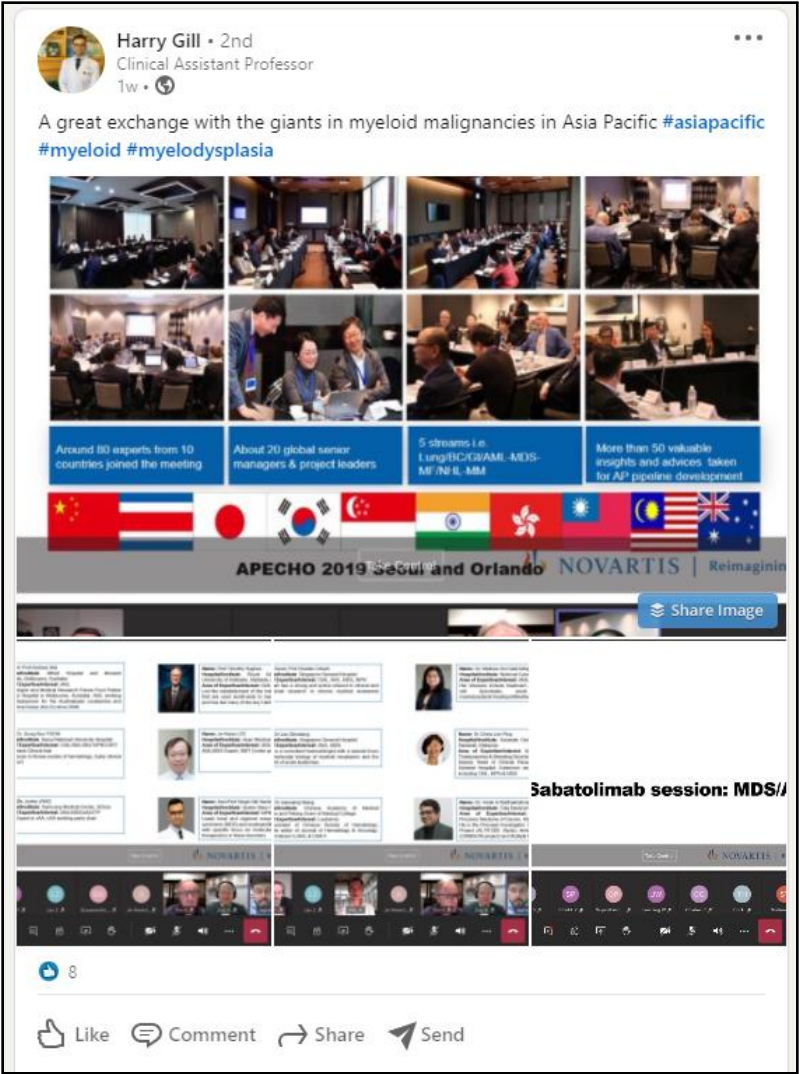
Harry Gill • 2nd
Clinical Assistant Professor
1w •

A great exchange with the giants in myeloid malignancies in Asia Pacific #asiapacific #myeloid #myelodysplasia

Around 80 experts from 10 countries joined the meeting

About 20 global senior managers & project leaders

5 streams i.e. Lung/BC/GI/AML-MDS-MF/NHL-MM

More than 50 valuable insights and advices taken for AP pipeline development

APECHO 2019 Seoul and Orlando NOVARTIS | Reimaginin

Share Image

Sabatolimab session: MDS/

8

Like Comment Share Send